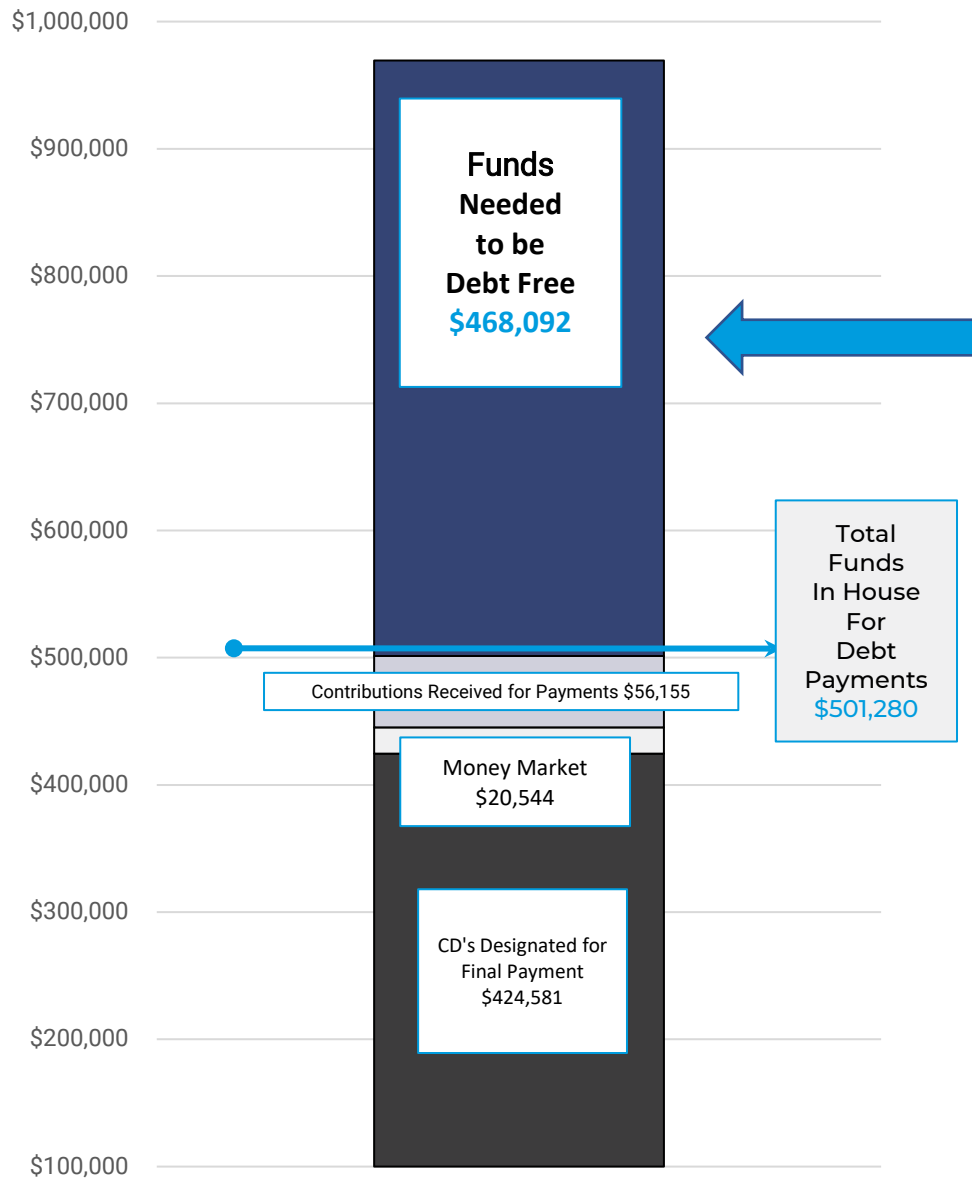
$1,000,000
$900,000
$800,000
$700,000
$600,000
$500,000
$400,000
$300,000
$200,000
$100,000

Funds Needed to be Debt Free
$468,092

Total Funds In House For Debt Payments
$501,280

Contributions Received for Payments $56,155

Money Market
$20,544

CD's Designated for Final Payment
$424,581